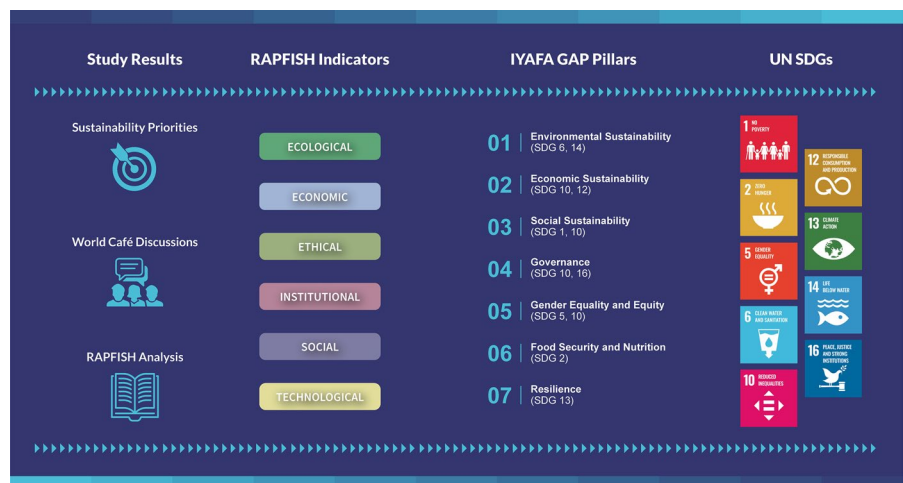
Study Results

Sustainability Priorities

World Café Discussions

RAPFISH Analysis

RAPFISH Indicators

ECOLOGICAL

ECONOMIC

ETHICAL

INSTITUTIONAL

SOCIAL

TECHNOLOGICAL

IYAFA GAP Pillars

01 Environmental Sustainability (SDG 6, 14)

02 Economic Sustainability (SDG 10, 12)

03 Social Sustainability (SDG 1, 10)

04 Governance (SDG 10, 16)

05 Gender Equality and Equity (SDG 5, 10)

06 Food Security and Nutrition (SDG 2)

07 Resilience (SDG 13)

UN SDGs

1 NO POVERTY

2 ZERO HUNGER

5 GENDER EQUALITY

6 CLEAN WATER AND SANITATION

10 REDUCED INEQUALITIES

12 RESPONSIBLE CONSUMPTION AND PRODUCTION

13 CLIMATE ACTION

14 LIFE BELOW WATER

16 PEACE, JUSTICE AND STRONG INSTITUTIONS